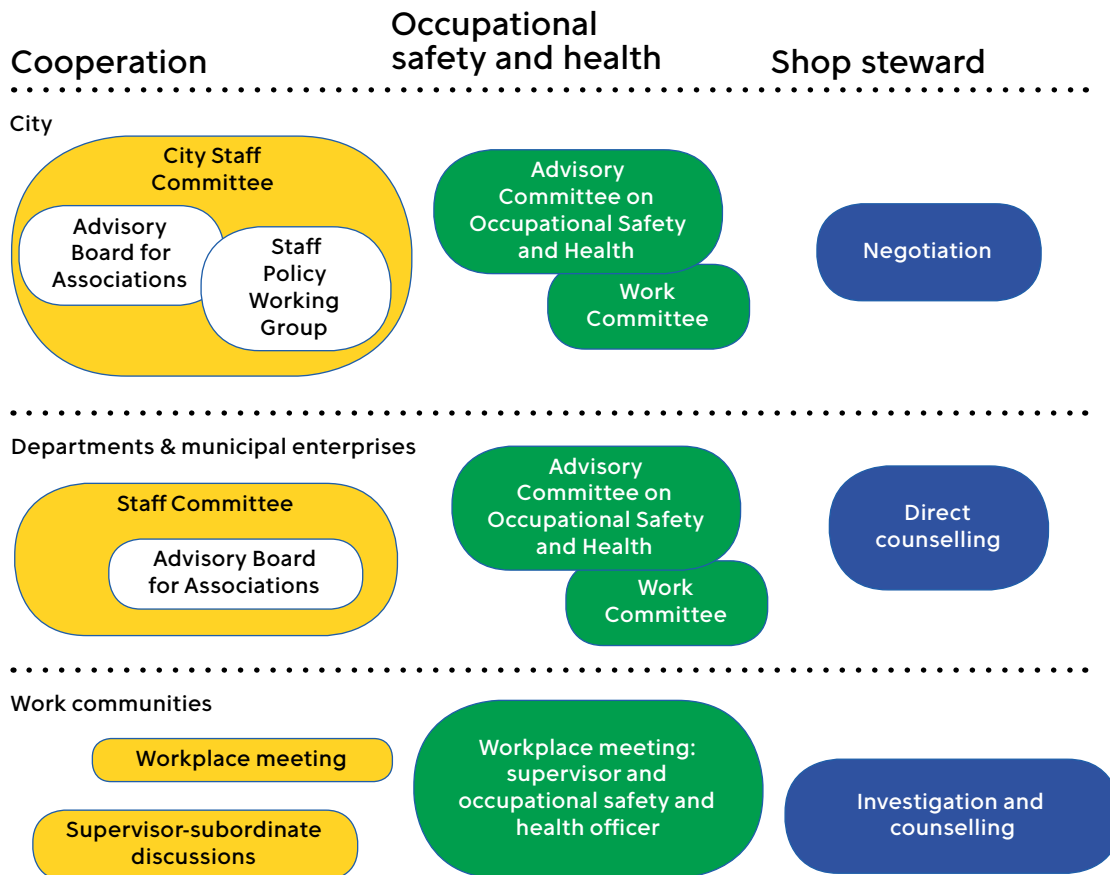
Cooperation

Occupational safety and health

Shop steward

City

City Staff Committee

Advisory Board for Associations

Staff Policy Working Group

Advisory Committee on Occupational Safety and Health

Work Committee

Negotiation

Departments & municipal enterprises

Staff Committee

Advisory Board for Associations

Advisory Committee on Occupational Safety and Health

Work Committee

Direct counselling

Work communities

Workplace meeting

Supervisor-subordinate discussions

Workplace meeting: supervisor and occupational safety and health officer

Investigation and counselling